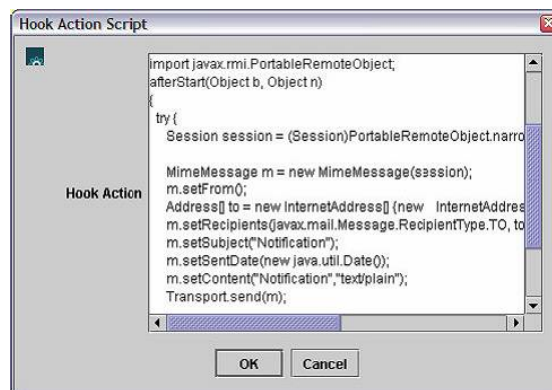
Hook Action Script

Hook Action

import javax.rmi.PortableRemoteObject;
afterStart(Object b, Object n)
{
try {
Session session = (Session)PortableRemoteObject.narro

MimeMessage m = new MimeMessage(session);
m.setFrom();
Address[] to = new InternetAddress[] {new InternetAddress
m.setRecipients(javax.mail.Message.RecipientType.TO, to
m.setSubject("Notification");
m.setSentDate(new java.util.Date());
m.setContent("Notification","text/plain");
Transport.send(m);

OK Cancel